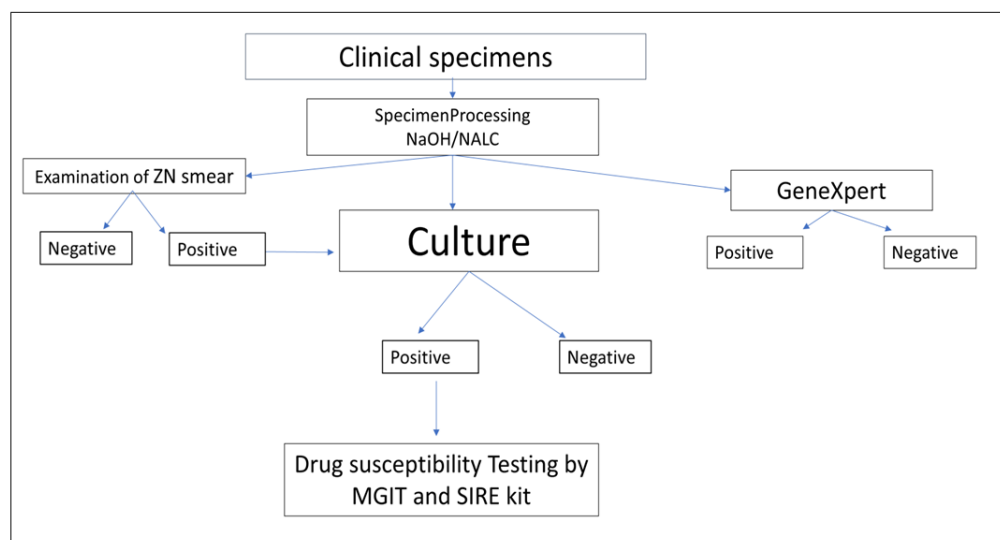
Clinical specimens

SpecimenProcessing
NaOH/NALC

Examination of ZN smear

Culture

GeneXpert

Negative

Positive

Positive

Negative

Positive

Negative

Drug susceptibility Testing by MGIT and SIRE kit